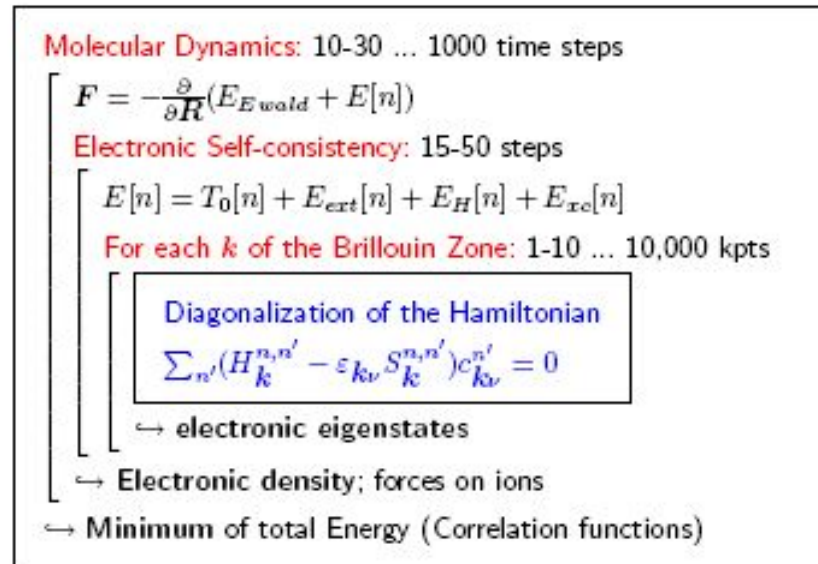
Molecular Dynamics: 10-30 ... 1000 time steps

$\boldsymbol{F} = -\frac{\partial}{\partial \boldsymbol{R}}(E_{Ewald} + E[n])$

Electronic Self-consistency: 15-50 steps

$E[n] = T_0[n] + E_{ext}[n] + E_H[n] + E_{xc}[n]$

For each $k$ of the Brillouin Zone: 1-10 ... 10,000 kpts

Diagonalization of the Hamiltonian

$\sum_{n'}(H_{\boldsymbol{k}}^{n,n'} - \varepsilon_{\boldsymbol{k}\nu} S_{\boldsymbol{k}}^{n,n'})c_{\boldsymbol{k}\nu}^{n'} = 0$

$\hookrightarrow$ electronic eigenstates

$\hookrightarrow$ Electronic density; forces on ions

$\hookrightarrow$ Minimum of total Energy (Correlation functions)